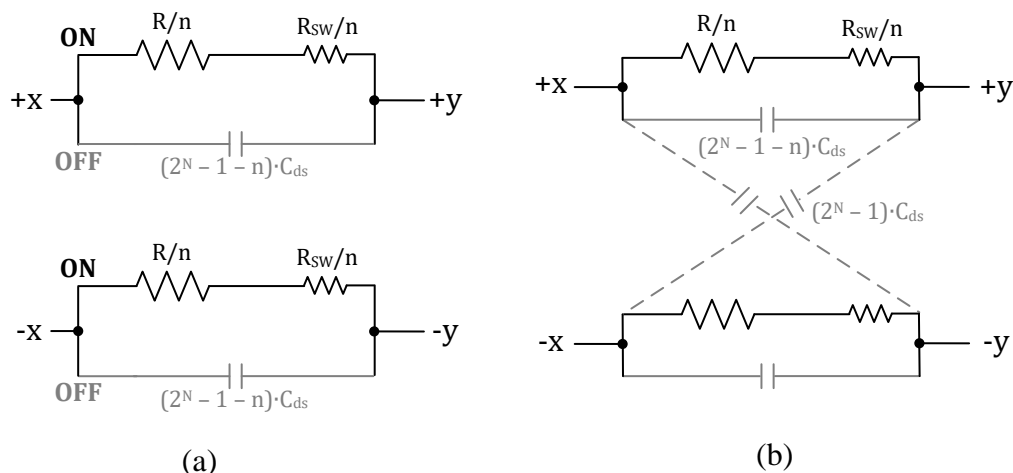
ON
R/n
$R_{SW}/n$
+x
+y
OFF
$(2^N - 1 - n)\cdot C_{ds}$

ON
R/n
$R_{SW}/n$
-x
-y
OFF
$(2^N - 1 - n)\cdot C_{ds}$

(a)

R/n
$R_{SW}/n$
+x
+y
$(2^N - 1 - n)\cdot C_{ds}$
$(2^N - 1)\cdot C_{ds}$
-x
-y

(b)